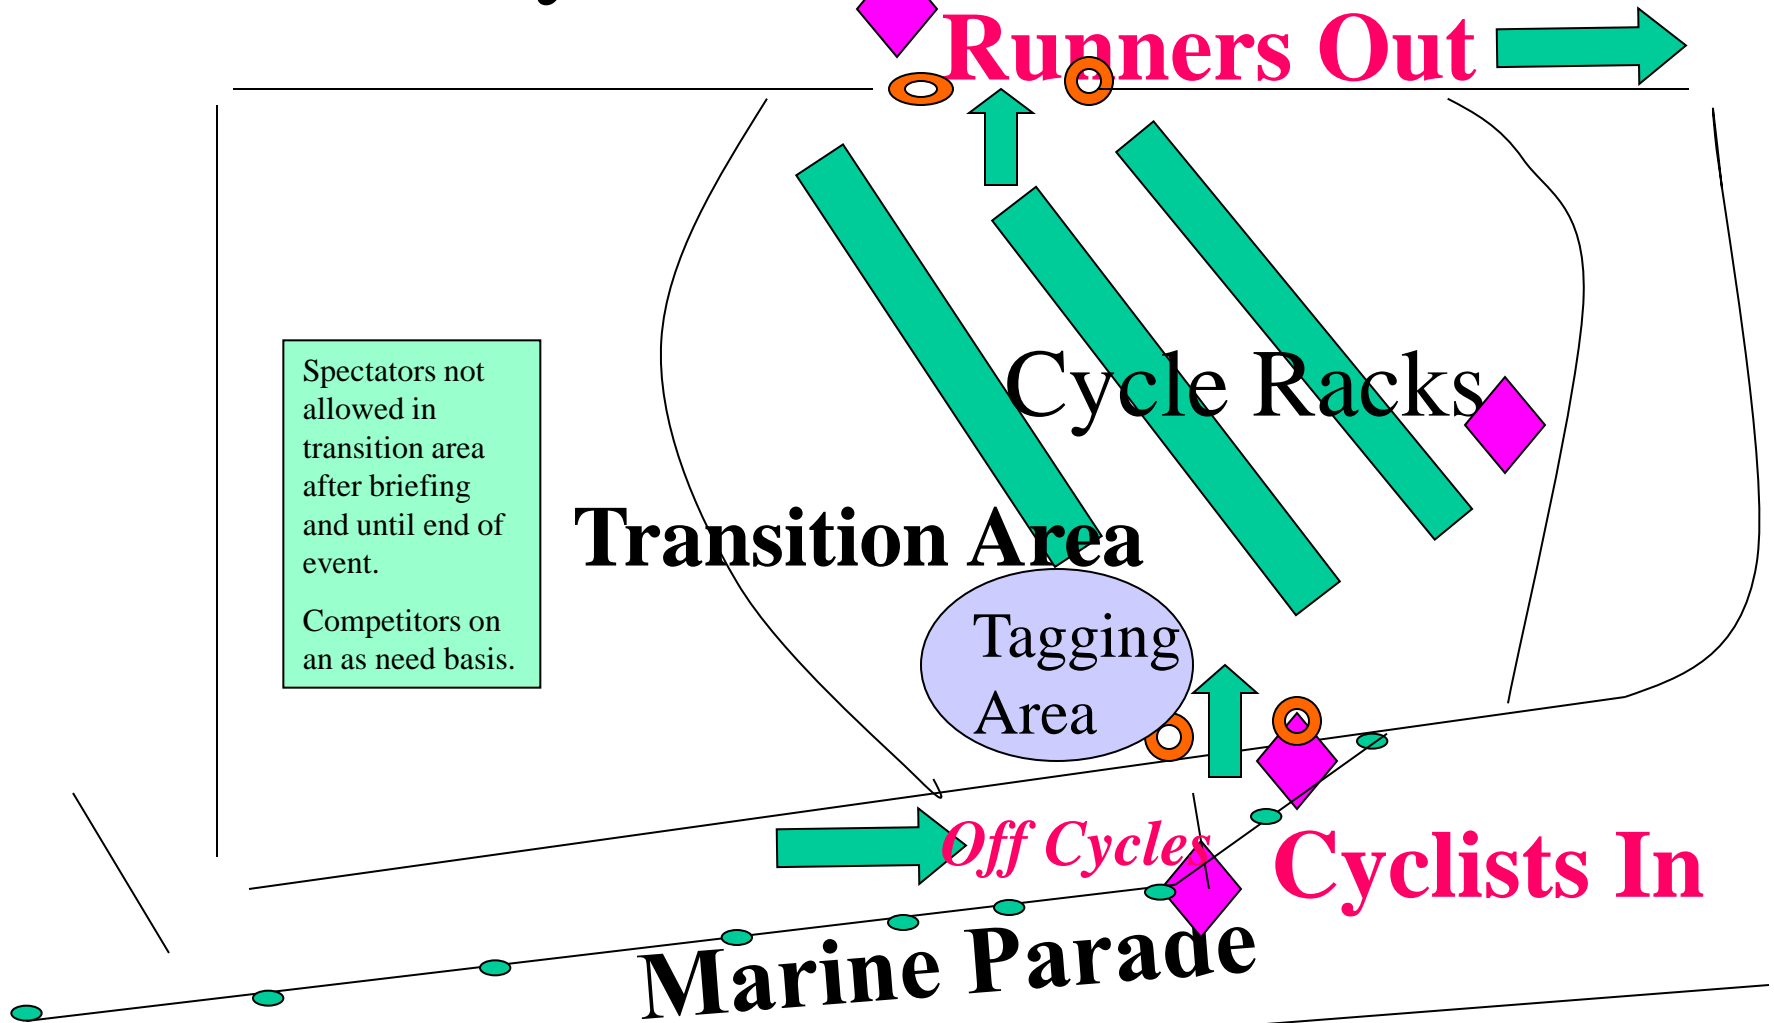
Runners Out

Cycle Racks

Spectators not allowed in transition area after briefing and until end of event.

Competitors on an as need basis.

Transition Area

Tagging Area

Off Cycles

Cyclists In

Marine Parade